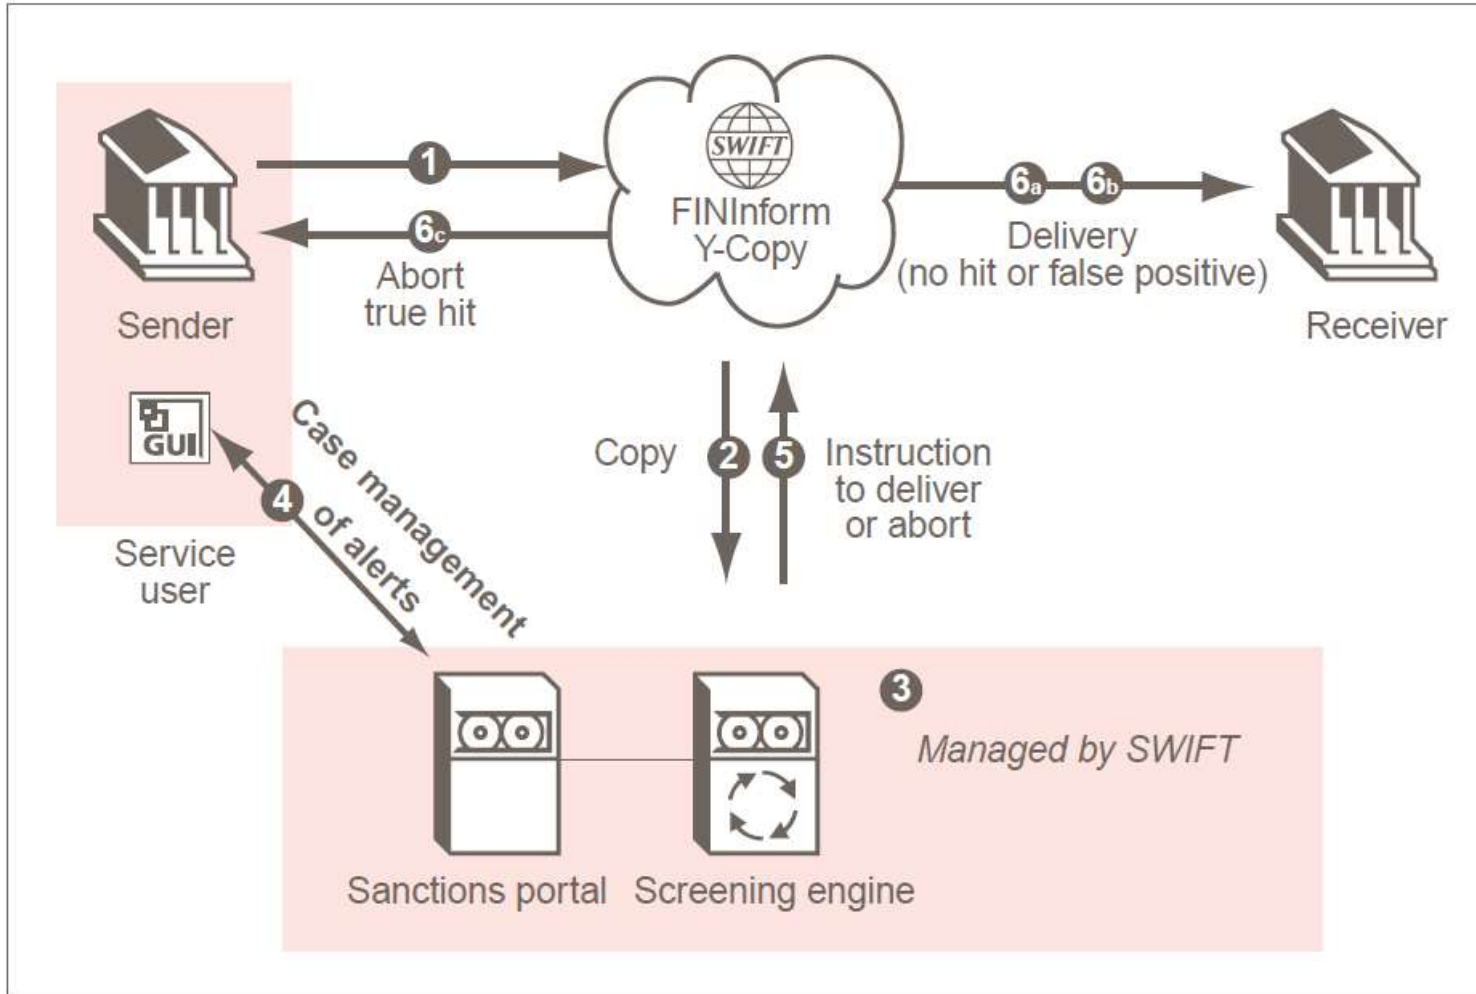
SWIFT
FINInform
Y-Copy

Sender

1

6c
Abort
true hit

6a 6b
Delivery
(no hit or false positive)

Receiver

GUI

Service
user

4
Case management
of alerts

Copy
2
5
Instruction
to deliver
or abort

3
Managed by SWIFT

Sanctions portal
Screening engine